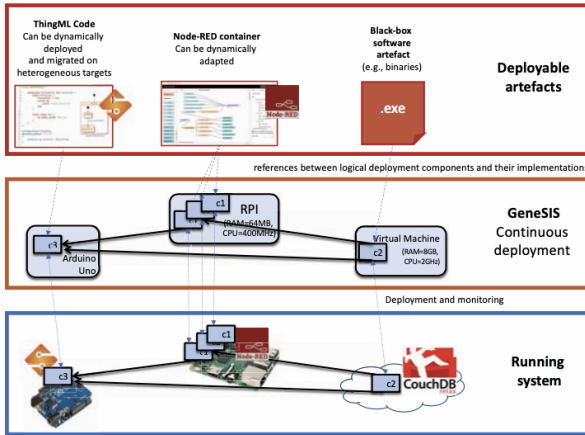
ThingML Code
Can be dynamically deployed and migrated on heterogeneous targets

Node-RED container
Can be dynamically adapted

Node-RED

Black-box software artefact
(e.g., binaries)

.exe

Deployable artefacts

references between logical deployment components and their implementation

RPI
(RAM=64MB, CPU=400MHz)

c1

c3

Arduino Uno

Virtual Machine
(RAM=8GB, CPU=2GHz)

c2

GeneSIS
Continuous deployment

Deployment and monitoring

c1

Node-RED

c3

CouchDB
relax

c2

Running system